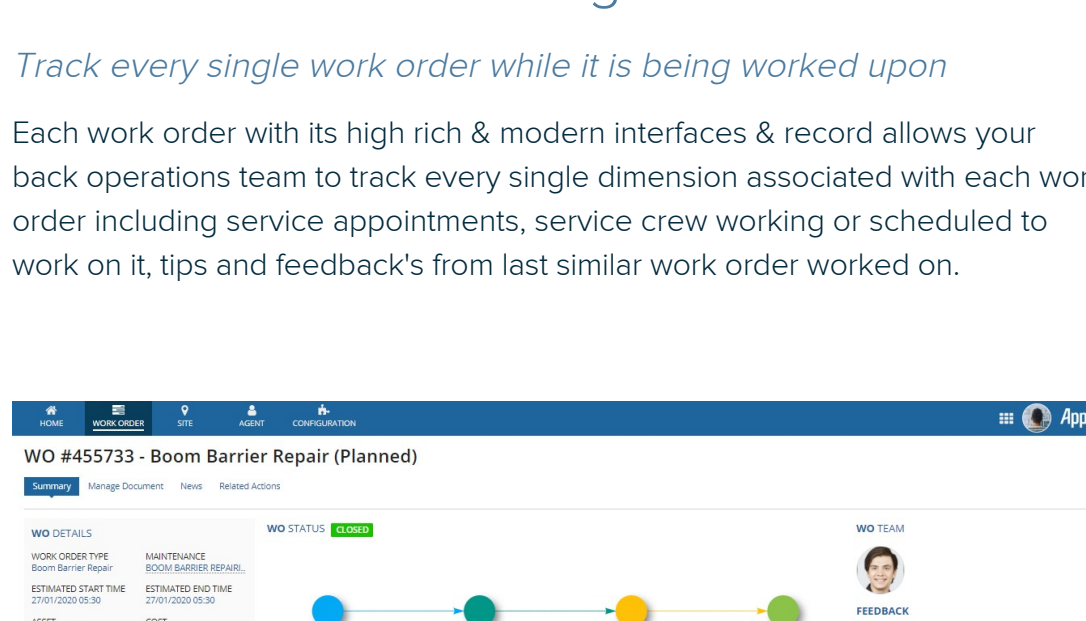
Track every single work order while it is being worked upon

Each work order with its high rich & modern interfaces & record allows your back operations team to track every single dimension associated with each wor order including service appointments, service crew working or scheduled to work on it, tips and feedback's from last similar work order worked on.

HOME WORK ORDER SITE AGENT CONFIGURATION App

WO #455733 - Boom Barrier Repair (Planned)

Summary Manage Document News Related Actions

WO DETAILS

WORK ORDER TYPE
Boom Barrier Repair

MAINTENANCE
BOOM BARRIER REPAIRI...

ESTIMATED START TIME
27/01/2020 05:30

ESTIMATED END TIME
27/01/2020 05:30

WO STATUS CLOSED

WO TEAM

FEEDBACK